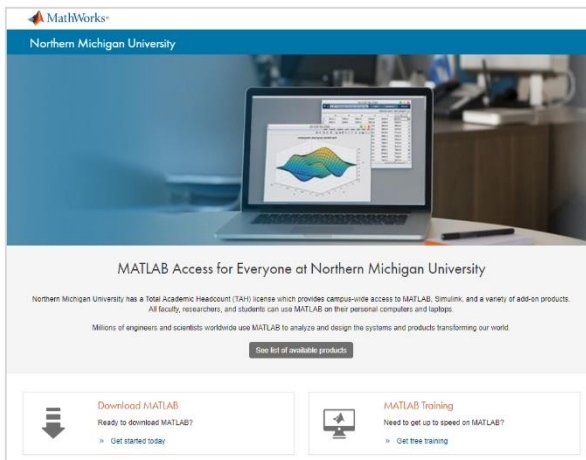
MathWorks®

Northern Michigan University

MATLAB Access for Everyone at Northern Michigan University

Northern Michigan University has a Total Academic Headcount (TAH) license which provides campus-wide access to MATLAB, Simulink, and a variety of add-on products. All faculty, researchers, and students can use MATLAB on their personal computers and laptops.

Millions of engineers and scientists worldwide use MATLAB to analyze and design the systems and products transforming our world.

See list of available products

Download MATLAB
Ready to download MATLAB?
» Get started today

MATLAB Training
Need to get up to speed on MATLAB?
» Get free training